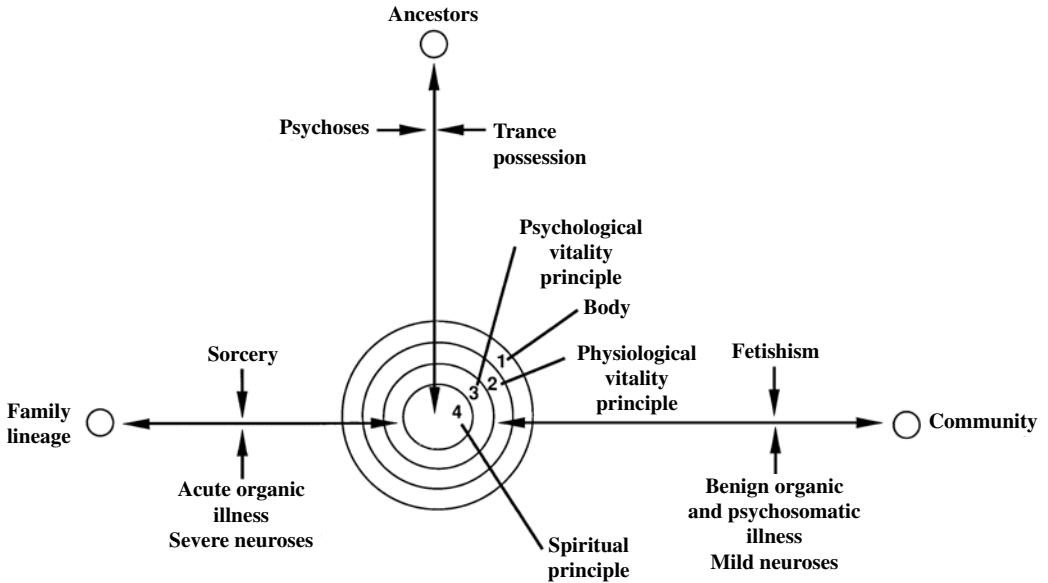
Ancestors

Psychoses

Trance possession

Psychological vitality principle

Body

Sorcery

1

Physiological vitality principle

Fetishism

3

2

Family lineage

4

Community

Acute organic illness
Severe neuroses

Benign organic and psychosomatic illness
Mild neuroses

Spiritual principle